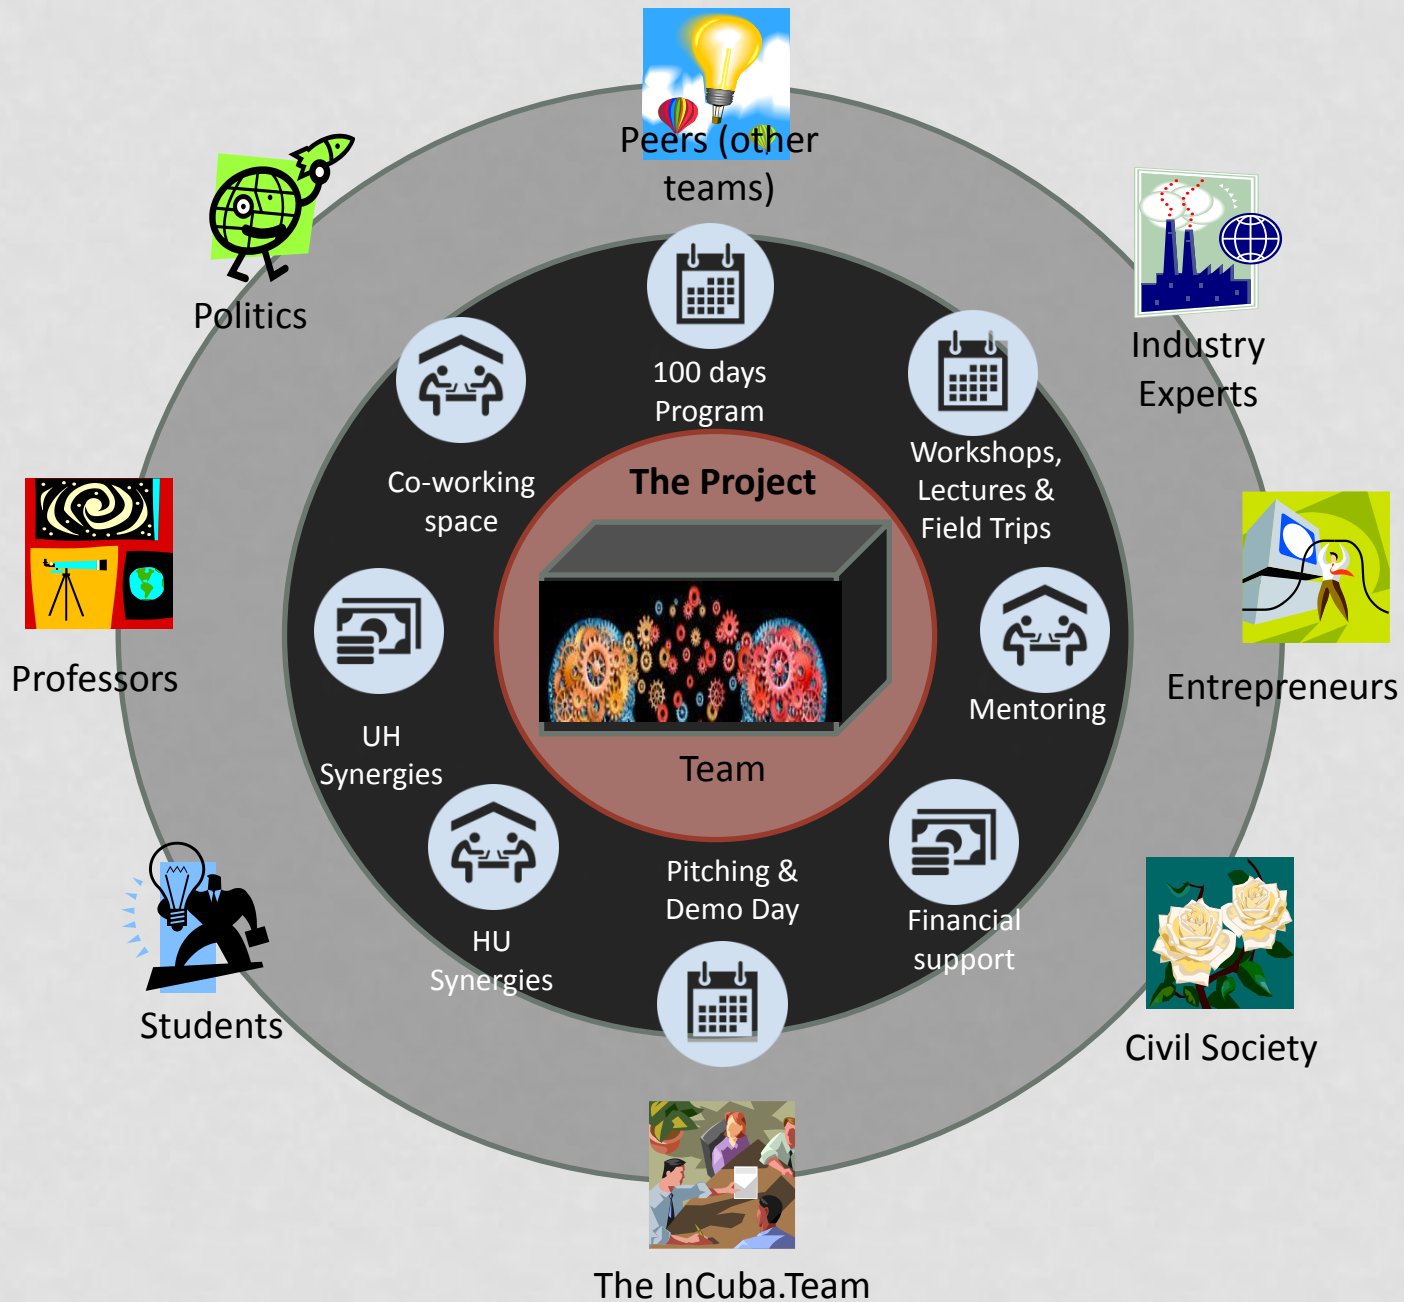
Peers (other teams)

Politics

Industry Experts

Professors

Entrepreneurs

Students

Civil Society

The InCuba.Team

100 days Program

Co-working space

Workshops, Lectures & Field Trips

The Project

Team

UH Synergies

Mentoring

HU Synergies

Pitching & Demo Day

Financial support